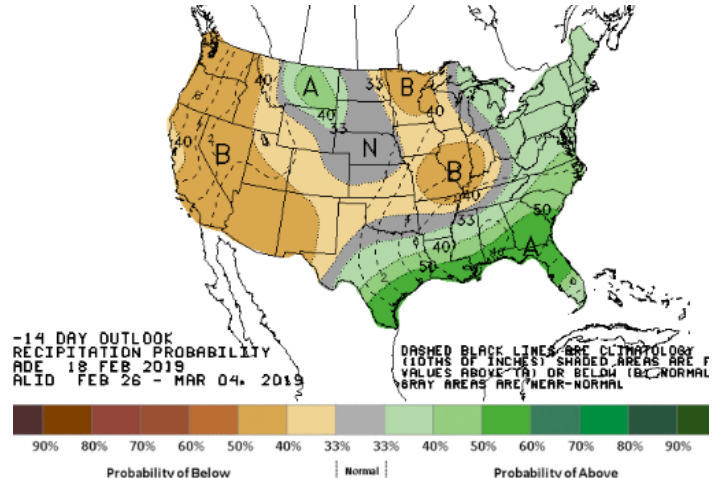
40
A
40
33
B
40
33
N
B
40
40
B
40
53
50
40
A
50

-14 DAY OUTLOOK
RECIPITATION PROBABILITY
ADE 18 FEB 2019
ALID FEB 26 - MAR 04, 2019

DASHED BLACK LINES ARE CLIMATOLOGY (10THS OF INCHES) SHADED AREAS ARE F VALUES ABOVE (A) OR BELOW (B) NORMAL GRAY AREAS ARE NEAR-NORMAL

90% 80% 70% 60% 50% 40% 33% 33% 40% 50% 60% 70% 80% 90%

Probability of Below
Normal
Probability of Above